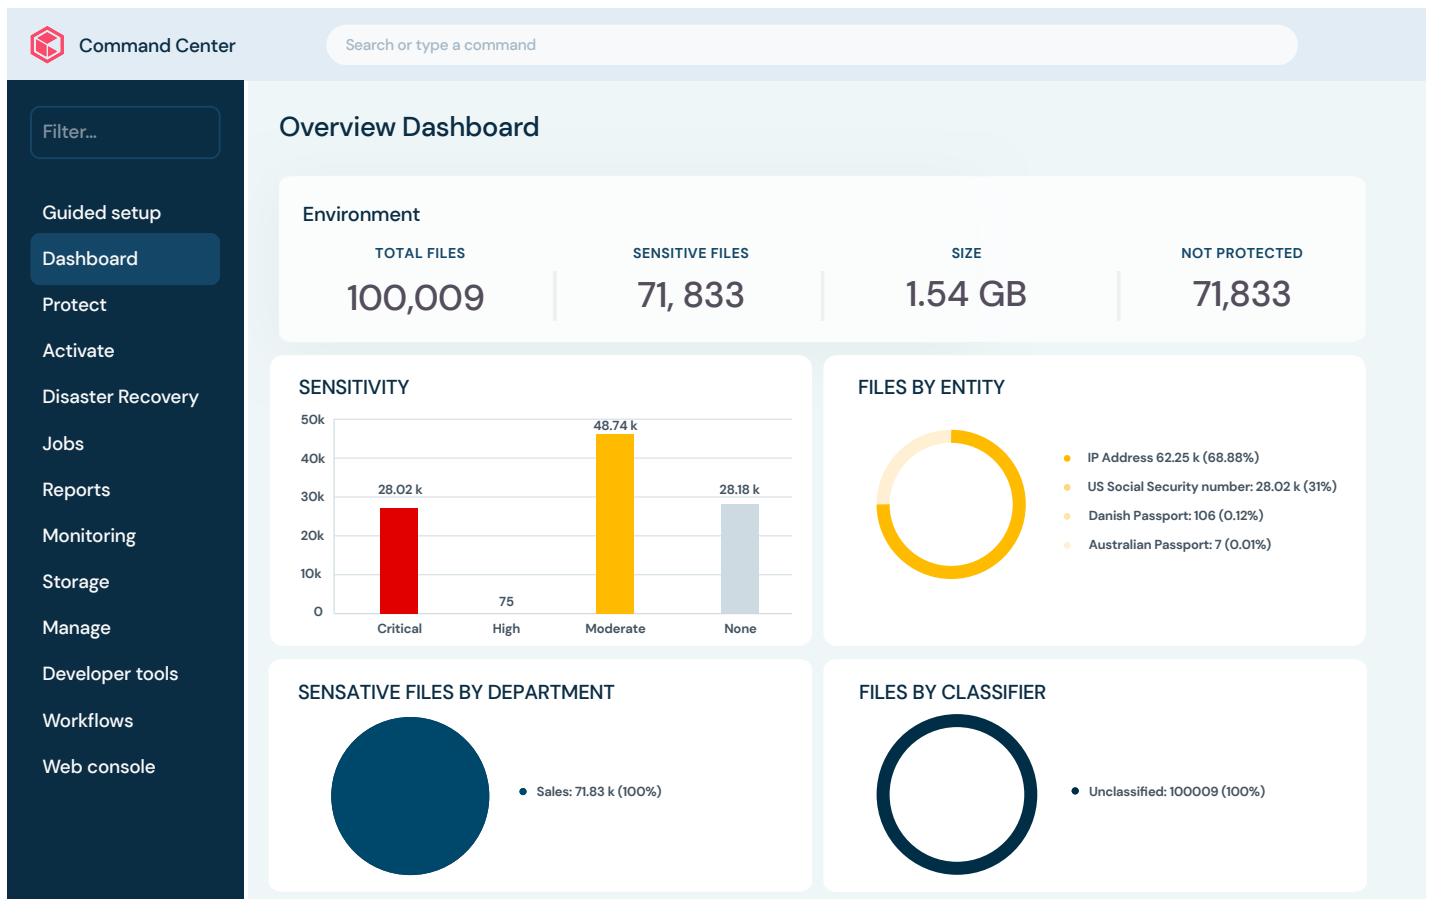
Command Center

Search or type a command

Filter...

Guided setup
Dashboard
Protect
Activate
Disaster Recovery
Jobs
Reports
Monitoring
Storage
Manage
Developer tools
Workflows
Web console

Overview Dashboard

Environment

| TOTAL FILES | SENSITIVE FILES | SIZE | NOT PROTECTED |
|---|---|---|---|
| 100,009 | 71, 833 | 1.54 GB | 71,833 |

SENSITIVITY

50k
40k
30k
20k
10k
0

28.02 k
75
48.74 k
28.18 k

Critical
High
Moderate
None

FILES BY ENTITY

IP Address 62.25 k (68.88%)
US Social Security number: 28.02 k (31%)
Danish Passport: 106 (0.12%)
Australian Passport: 7 (0.01%)

SENSATIVE FILES BY DEPARTMENT

Sales: 71.83 k (100%)

FILES BY CLASSIFIER

Unclassified: 100009 (100%)